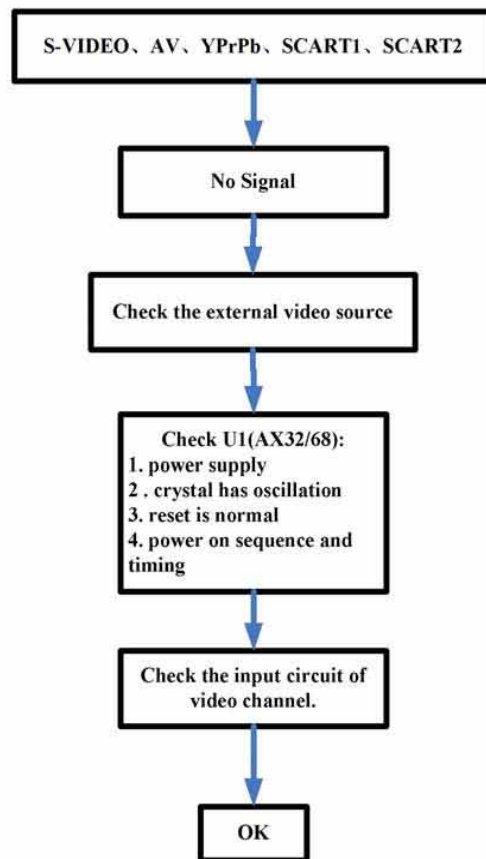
S-VIDEO、AV、YPrPb、SCART1、SCART2

No Signal

Check the external video source

Check U1(AX32/68):
1. power supply
2 . crystal has oscillation
3. reset is normal
4. power on sequence and timing

Check the input circuit of video channel.

OK